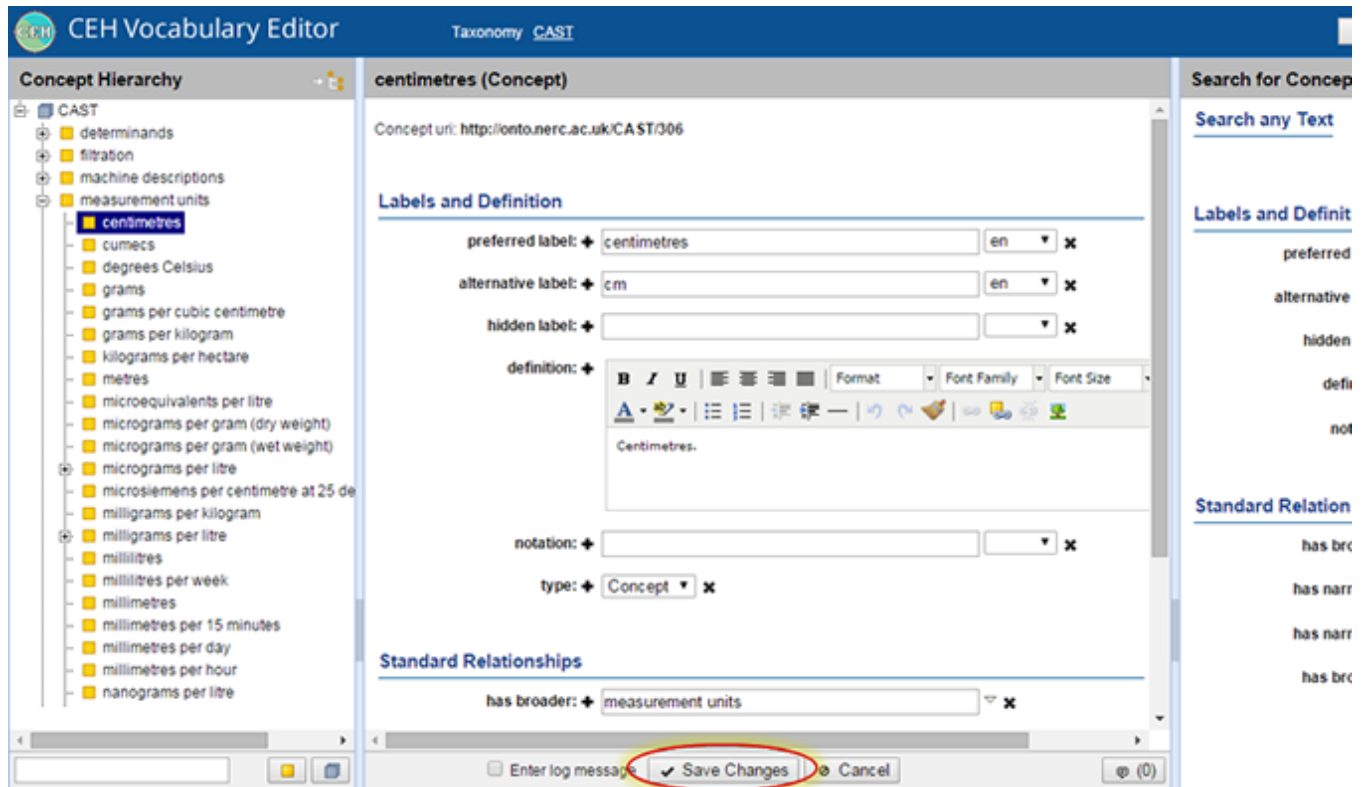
CEH Vocabulary Editor

Taxonomy CAST

Concept Hierarchy

CAST
determinands
filtration
machine descriptions
measurement units
centimetres
cumecs
degrees Celsius
grams
grams per cubic centimetre
grams per kilogram
kilograms per hectare
metres
microequivalents per litre
micrograms per gram (dry weight)
micrograms per gram (wet weight)
micrograms per litre
microsiemens per centimetre at 25 de
milligrams per kilogram
milligrams per litre
millilitres
millilitres per week
millimetres
millimetres per 15 minutes
millimetres per day
millimetres per hour
nanograms per litre

centimetres (Concept)

Concept uri: http://onto.nerc.ac.uk/CAST/306

Labels and Definition

preferred label: centimetres en

alternative label: cm en

hidden label:

definition:

B I U Format Font Family Font Size

Centimetres.

notation:

type: Concept

Standard Relationships

has broader: measurement units

Enter log message Save Changes Cancel (0)

Search for Concep

Search any Text

Labels and Definit

preferred

alternative

hidden

defi

not

Standard Relation

has bro

has narr

has narr

has bro